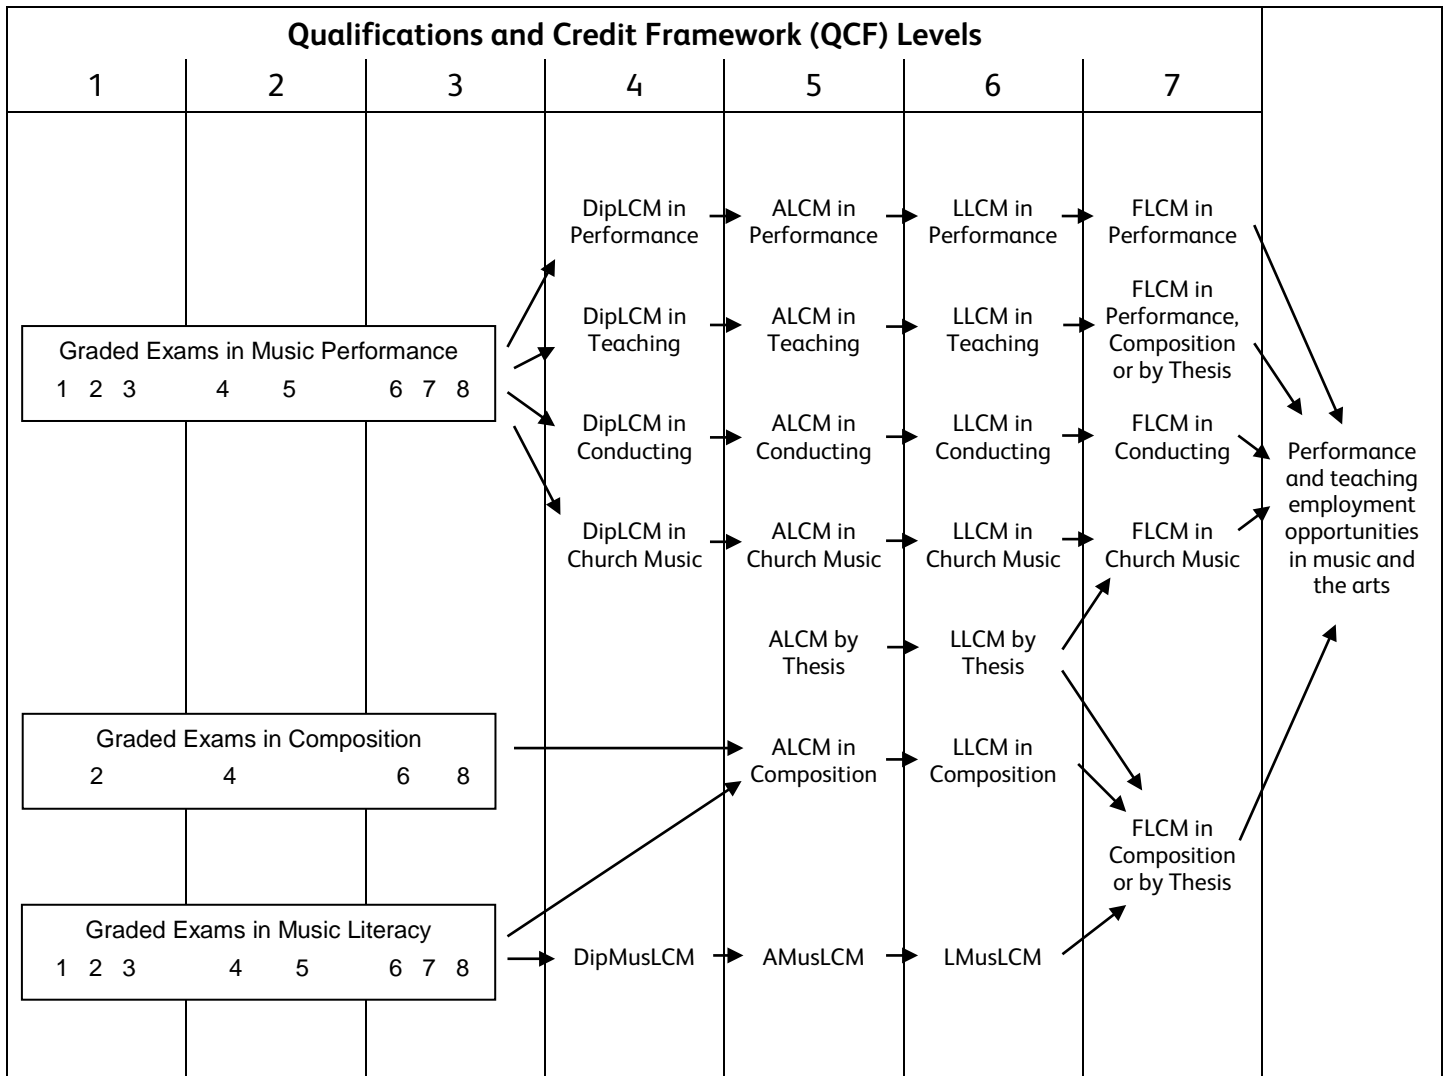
Qualifications and Credit Framework (QCF) Levels

| 1 | 2 | 3 | 4 | 5 | 6 | 7 |
|---|---|---|---|---|---|---|

DipLCM in Performance
ALCM in Performance
LLCM in Performance
FLCM in Performance

Graded Exams in Music Performance
1 2 3 4 5 6 7 8

DipLCM in Teaching
ALCM in Teaching
LLCM in Teaching
FLCM in Performance, Composition or by Thesis

DipLCM in Conducting
ALCM in Conducting
LLCM in Conducting
FLCM in Conducting

Performance and teaching employment opportunities in music and the arts

DipLCM in Church Music
ALCM in Church Music
LLCM in Church Music
FLCM in Church Music

ALCM by Thesis
LLCM by Thesis

Graded Exams in Composition
2 4 6 8

ALCM in Composition
LLCM in Composition

FLCM in Composition or by Thesis

Graded Exams in Music Literacy
1 2 3 4 5 6 7 8

DipMusLCM
AMusLCM
LMusLCM